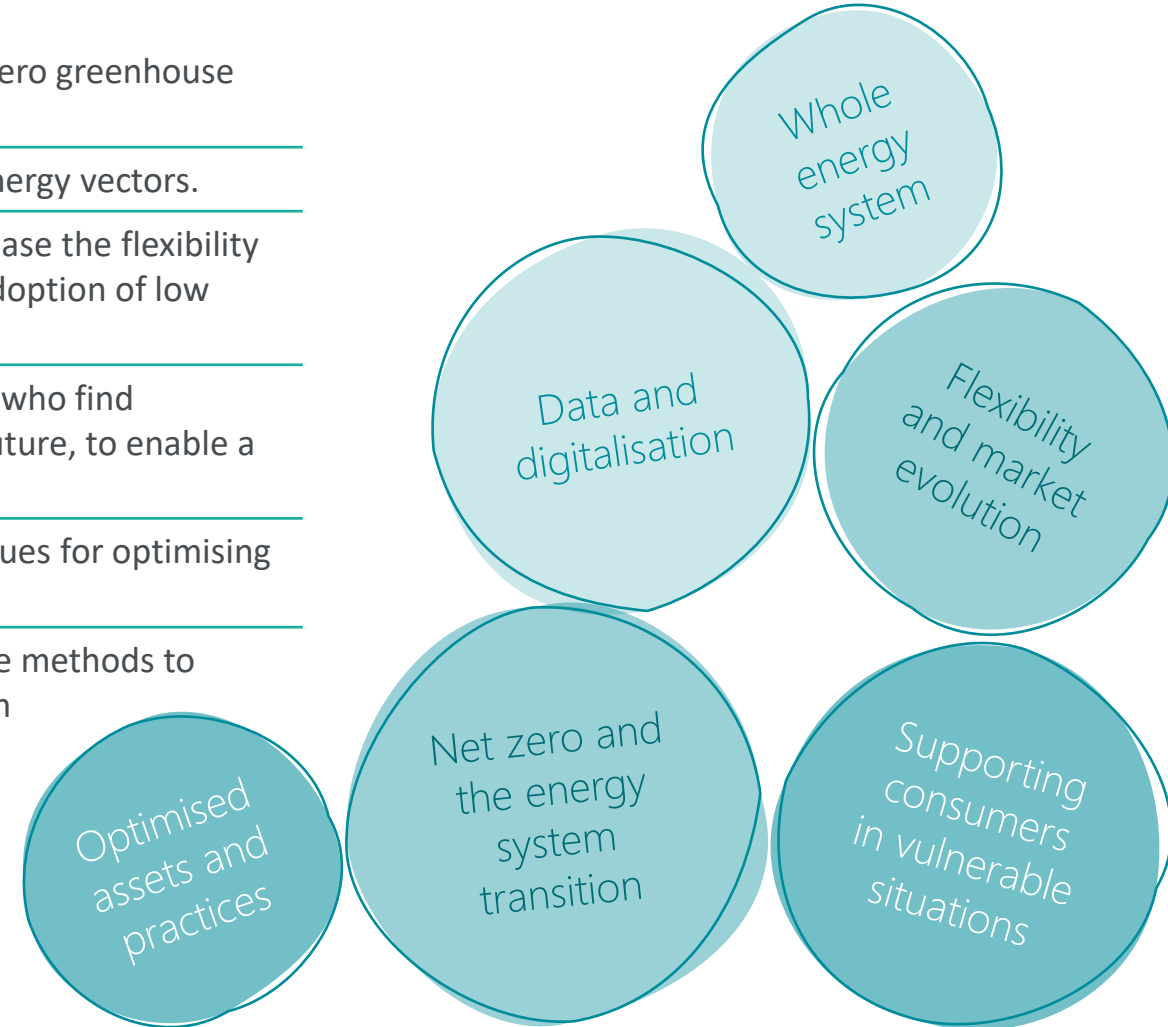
ero greenhouse

ergy vectors.

ase the flexibility doption of low

who find ture, to enable a

ues for optimising

e methods to n

Whole energy system

Data and digitalisation

Flexibility and market evolution

Optimised assets and practices

Net zero and the energy system transition

Supporting consumers in vulnerable situations